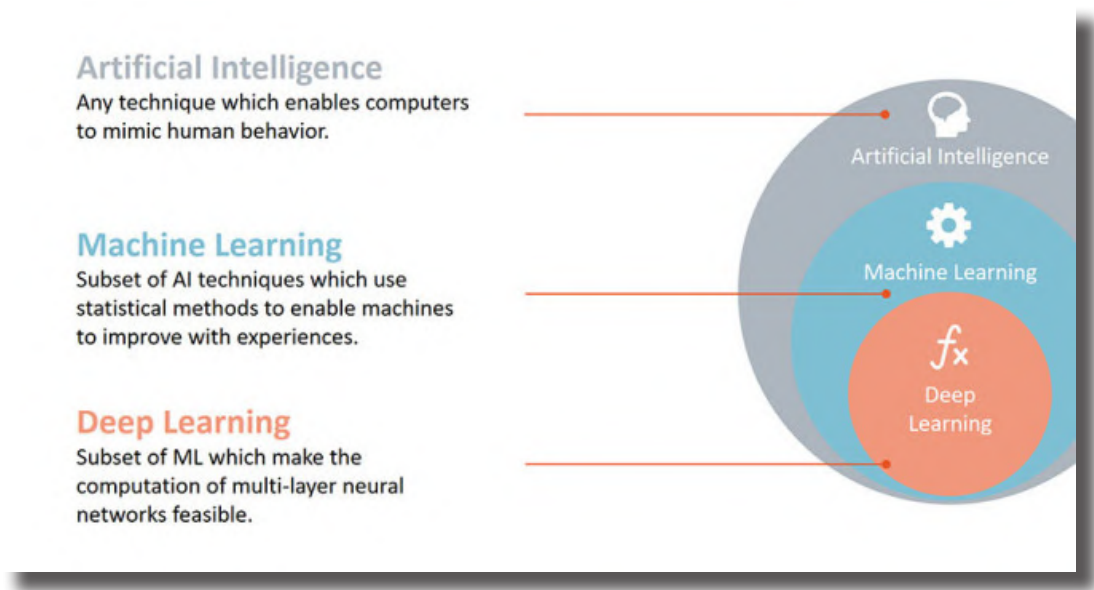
Artificial Intelligence
Any technique which enables computers to mimic human behavior.

Machine Learning
Subset of AI techniques which use statistical methods to enable machines to improve with experiences.

Deep Learning
Subset of ML which make the computation of multi-layer neural networks feasible.

Artificial Intelligence

Machine Learning

$f_x$

Deep Learning